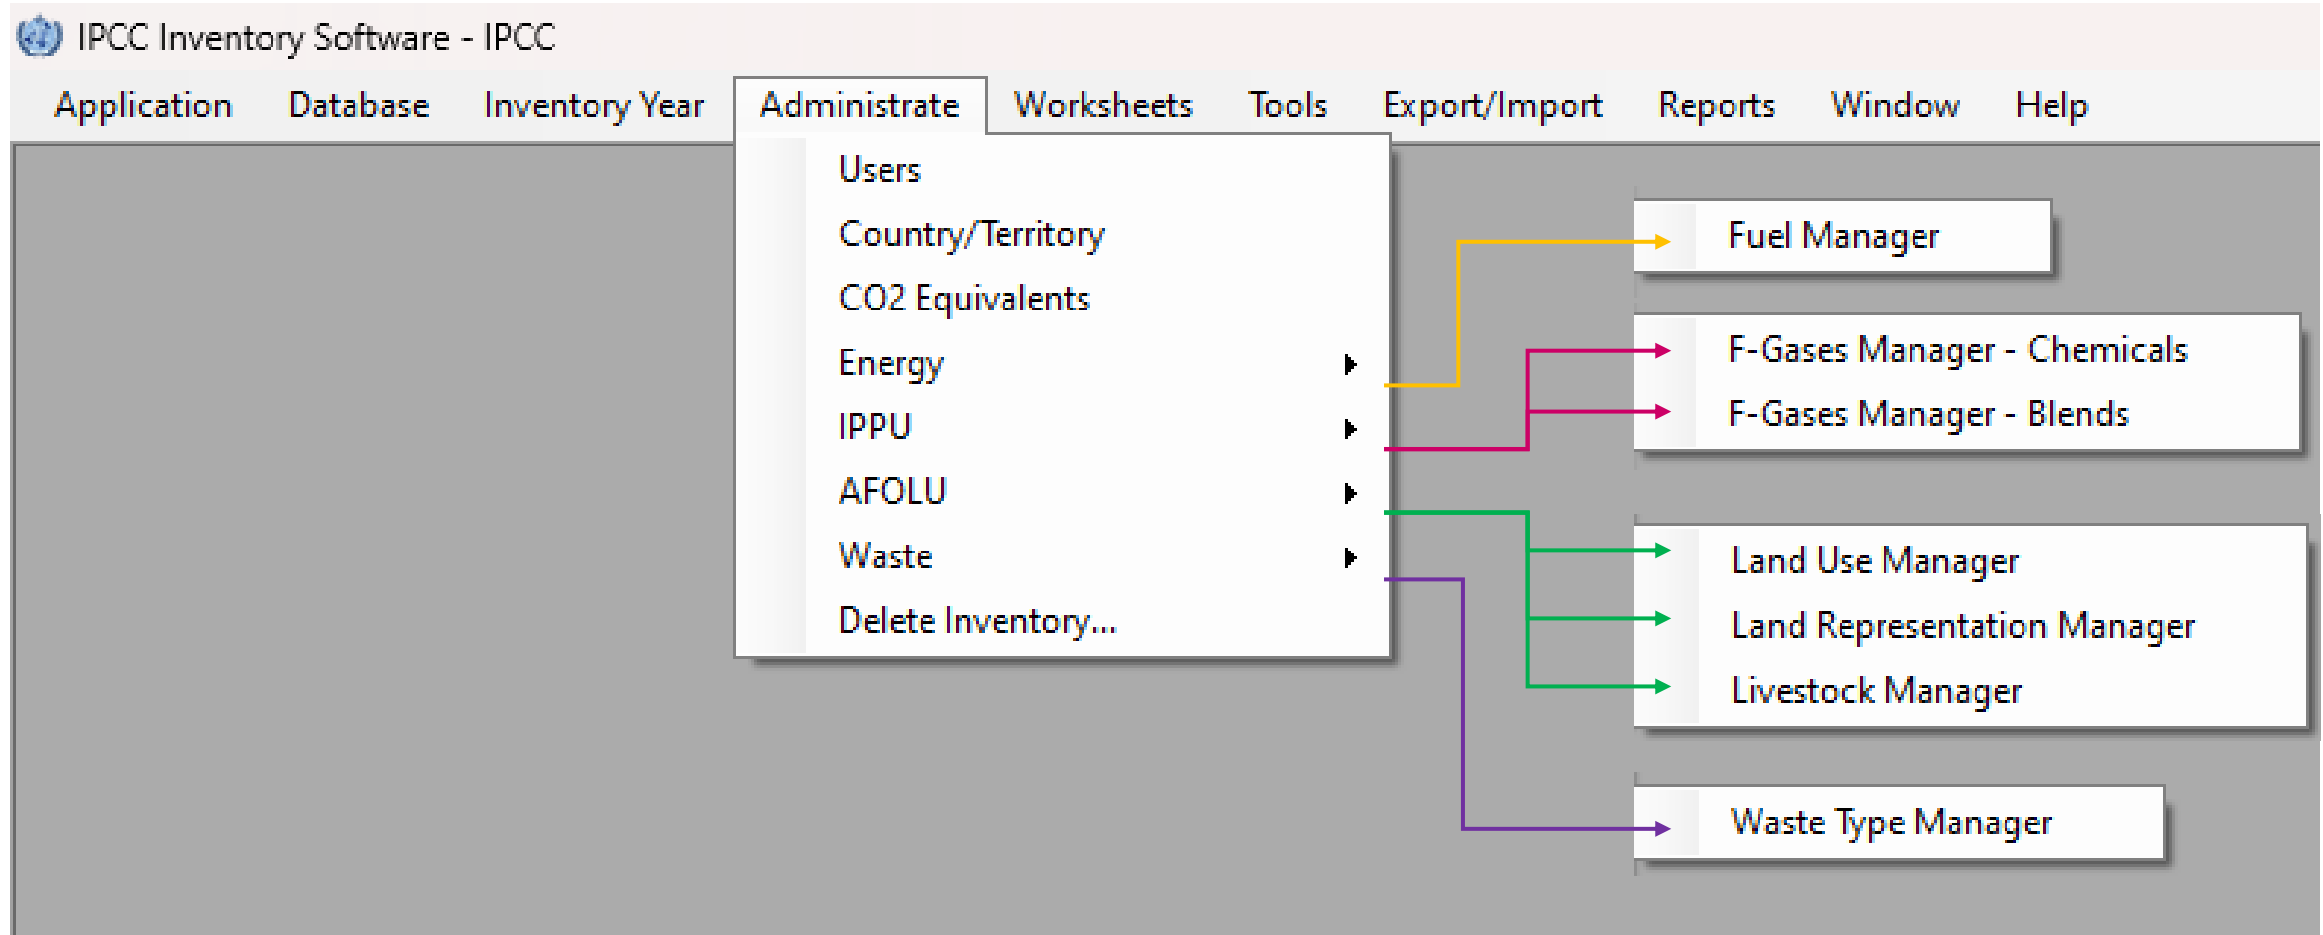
IPCC Inventory Software - IPCC

Application Database Inventory Year Administrate Worksheets Tools Export/Import Reports Window Help

Users
Country/Territory
CO2 Equivalents
Energy
IPPU
AFOLU
Waste
Delete Inventory...

Fuel Manager

F-Gases Manager - Chemicals
F-Gases Manager - Blends

Land Use Manager
Land Representation Manager
Livestock Manager

Waste Type Manager